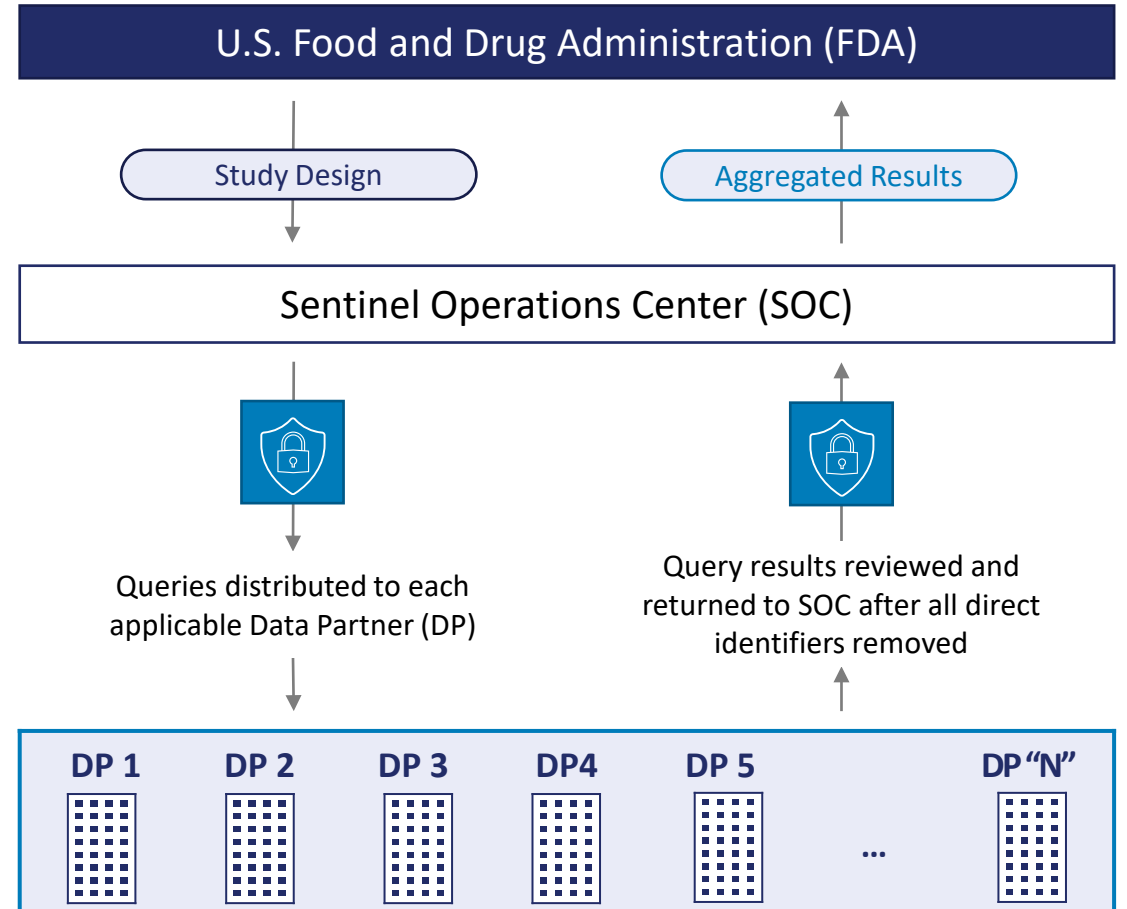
U.S. Food and Drug Administration (FDA)

Study Design

Aggregated Results

Sentinel Operations Center (SOC)

Queries distributed to each applicable Data Partner (DP)

Query results reviewed and returned to SOC after all direct identifiers removed

DP 1

DP 2

DP 3

DP4

DP 5

...

DP “N”